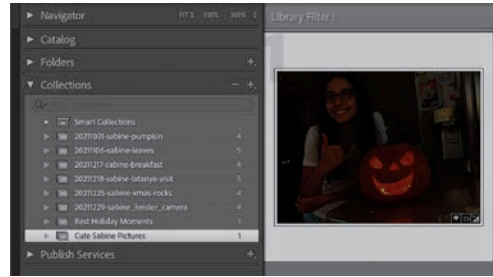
Navigator FIT 100% 300%
Library Filter :
Catalog
Folders +
Collections − +
Smart Collections
20211031-sabine-pumpkin 4
20211106-sabine-leaves 5
20211217-sabine-breakfast 4
20211218-sabine-latanya-visit 3
20211225-sabine-xmas-rocks 4
20211229-sabine_heisler_camera 4
Best Holiday Moments 1
Cute Sabine Pictures 1
Publish Services +